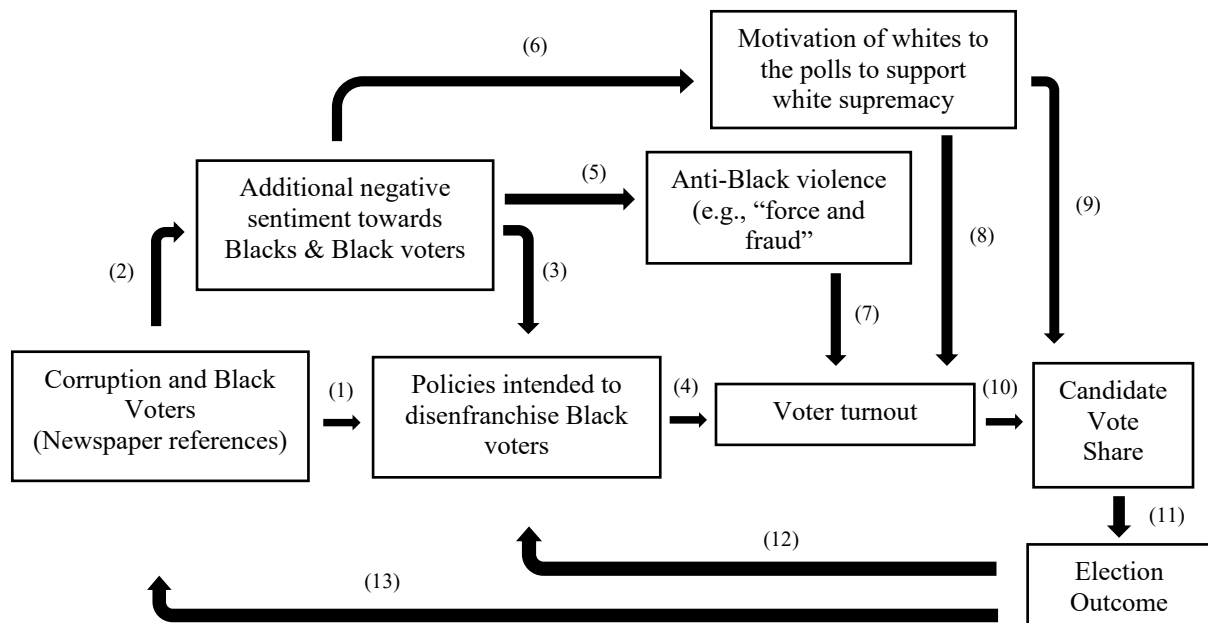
(6)

Motivation of whites to the polls to support white supremacy

Additional negative sentiment towards Blacks & Black voters

(5)

Anti-Black violence (e.g., "force and fraud"

(9)

(8)

(2)

(3)

(7)

Corruption and Black Voters (Newspaper references)

(1)

Policies intended to disenfranchise Black voters

(4)

Voter turnout

(10)

Candidate Vote Share

(11)

(12)

(13)

Election Outcome